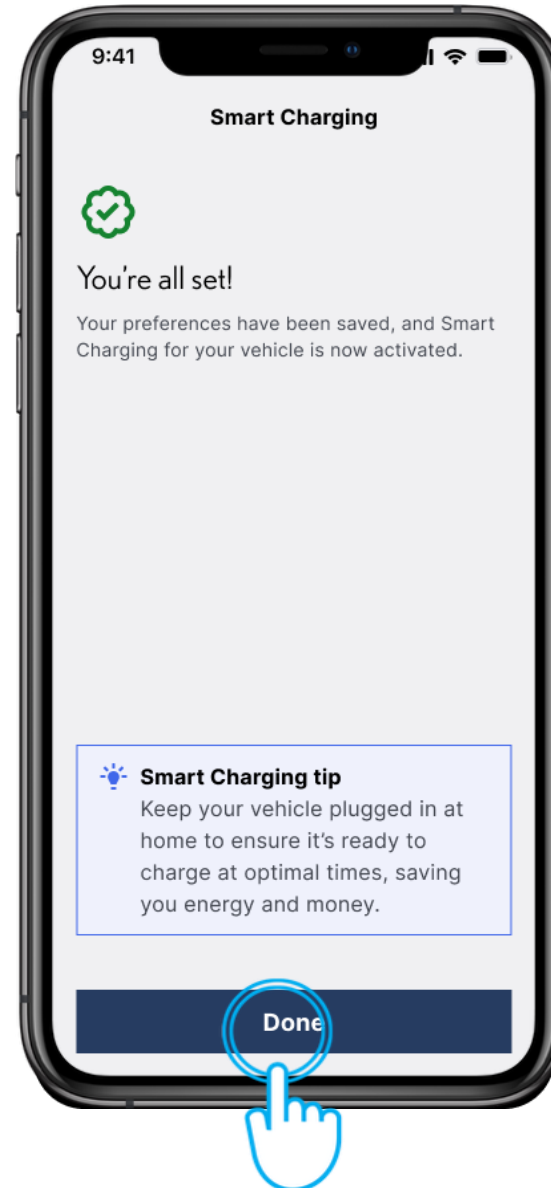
9:41

Smart Charging

You're all set!

Your preferences have been saved, and Smart Charging for your vehicle is now activated.

Smart Charging tip
Keep your vehicle plugged in at home to ensure it's ready to charge at optimal times, saving you energy and money.

Done